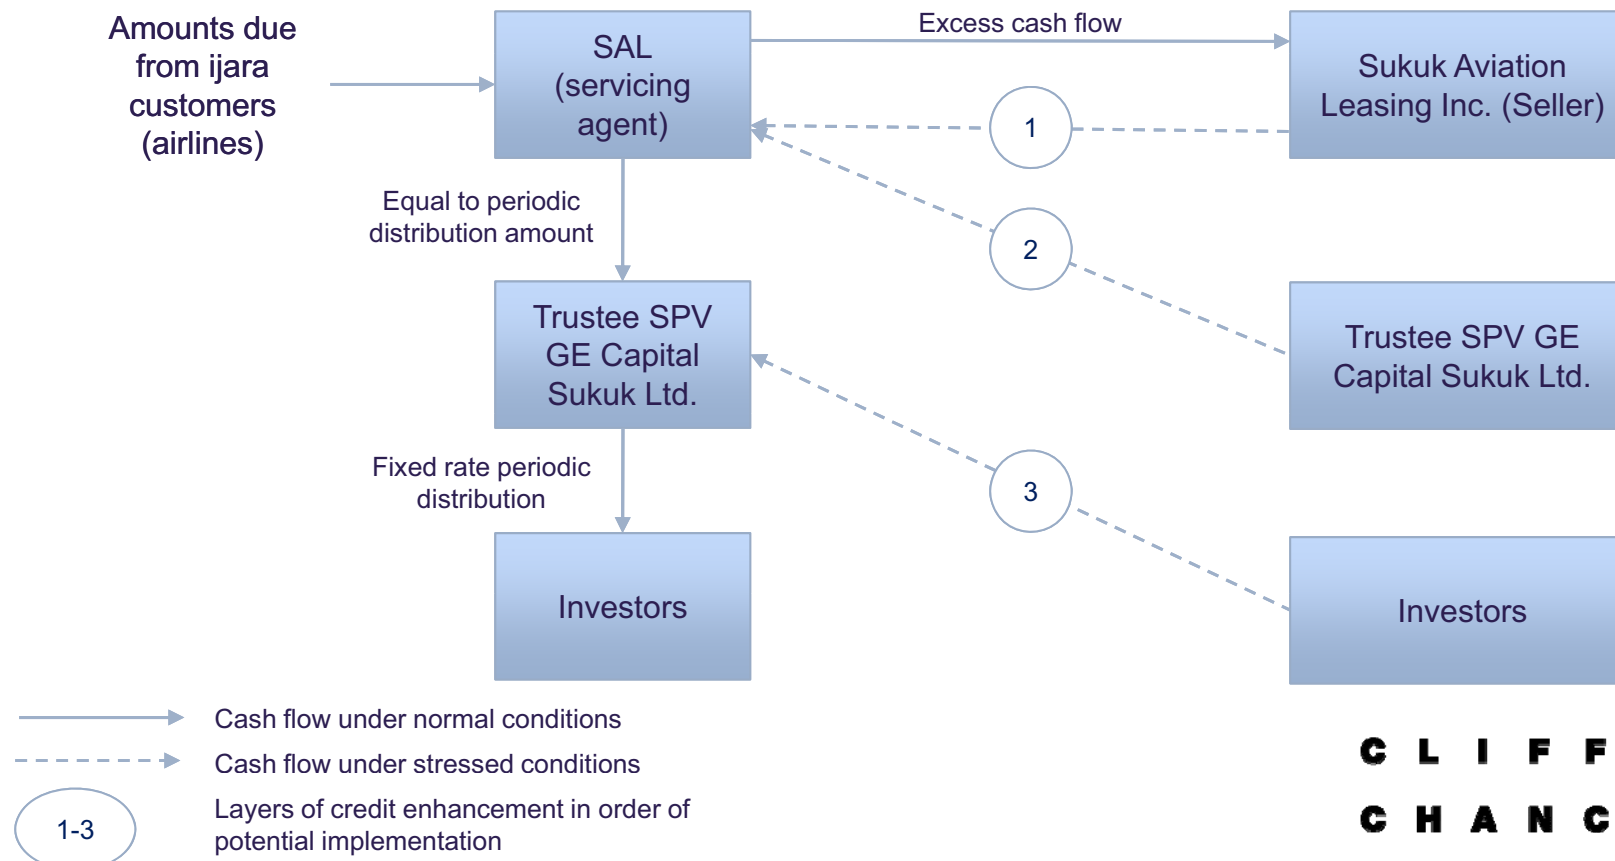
Amounts due from ijara customers (airlines)

SAL (servicing agent)

Excess cash flow

Sukuk Aviation Leasing Inc. (Seller)

1

2

Equal to periodic distribution amount

Trustee SPV GE Capital Sukuk Ltd.

Trustee SPV GE Capital Sukuk Ltd.

3

Fixed rate periodic distribution

Investors

Investors

Cash flow under normal conditions

Cash flow under stressed conditions

1-3

Layers of credit enhancement in order of potential implementation

C L I F F

C H A N C